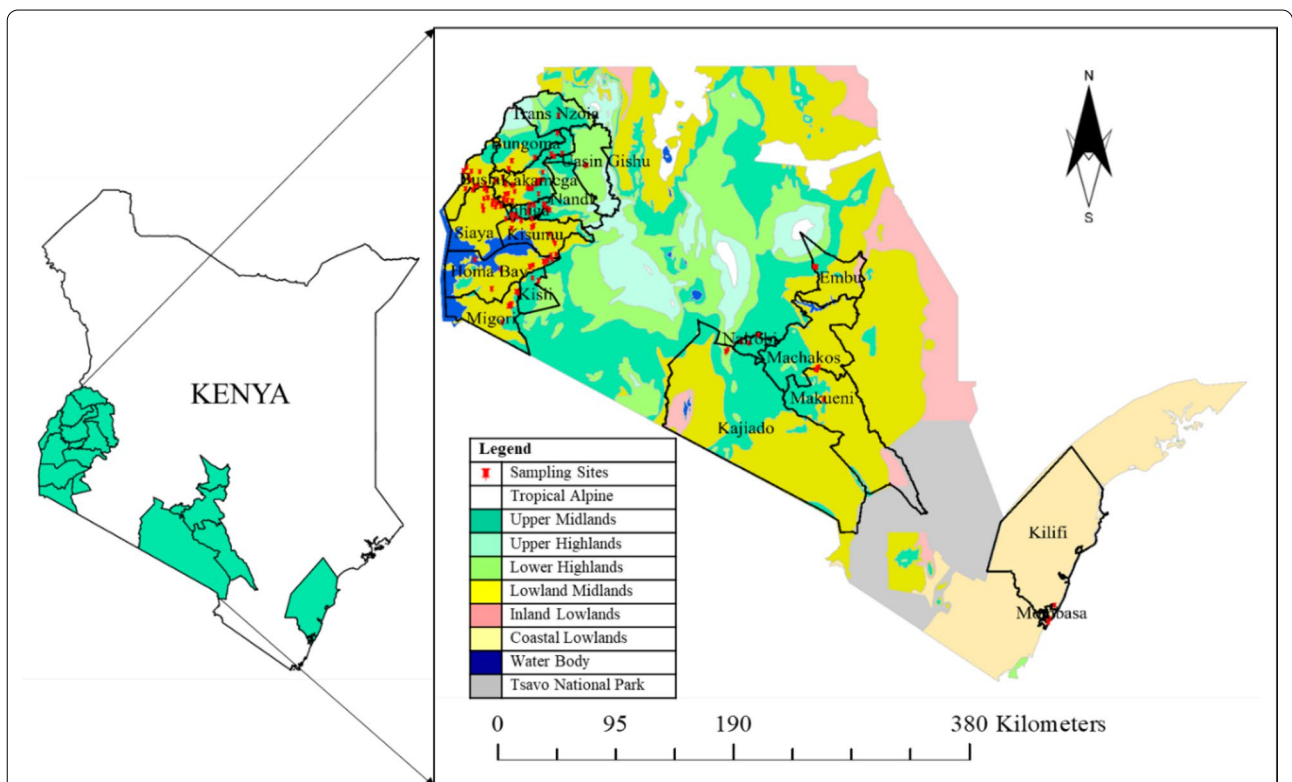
KENYA

N

S

Trans Nzoia
Bungoma
Uasin Gishu
Busia
Kakamega
Nandi
Vihiga
Siaya
Kisumu
Homa Bay
Kisii
Migori
Embu
Nairobi
Machakos
Makueni
Kajiado
Kilifi
Mombasa

| Legend |
|---|
| Sampling Sites |
| Tropical Alpine |
| Upper Midlands |
| Upper Highlands |
| Lower Highlands |
| Lowland Midlands |
| Inland Lowlands |
| Coastal Lowlands |
| Water Body |
| Tsavo National Park |

0 95 190 380 Kilometers